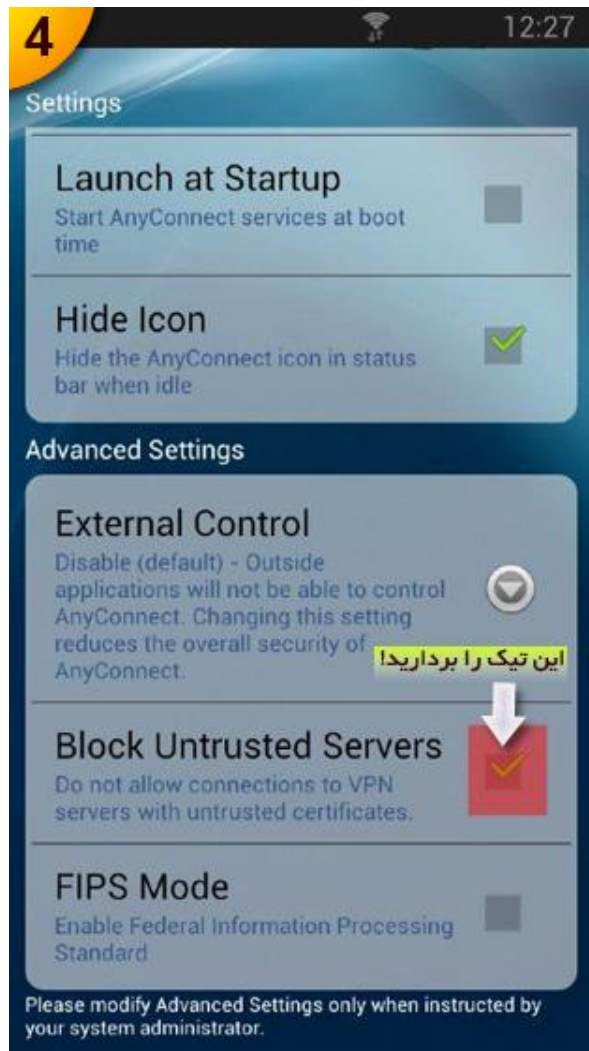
4

12:27

Settings

Launch at Startup
Start AnyConnect services at boot time

Hide Icon
Hide the AnyConnect icon in status bar when idle

Advanced Settings

External Control
Disable (default) - Outside applications will not be able to control AnyConnect. Changing this setting reduces the overall security of AnyConnect.

این تیک را بردارید!

Block Untrusted Servers
Do not allow connections to VPN servers with untrusted certificates.

FIPS Mode
Enable Federal Information Processing Standard

Please modify Advanced Settings only when instructed by your system administrator.